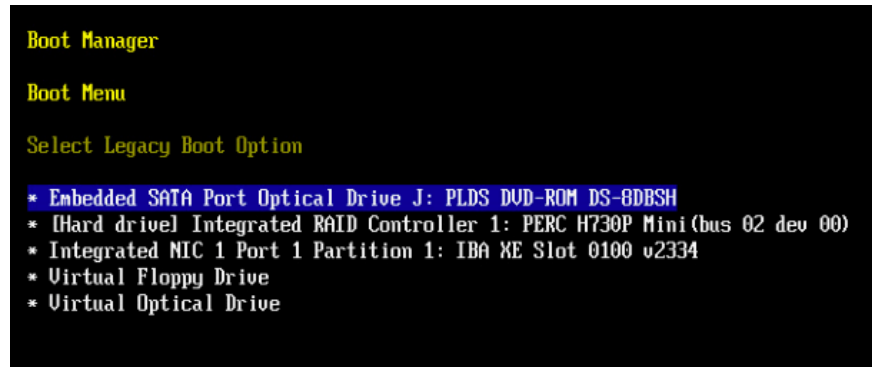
Boot Manager

Boot Menu

Select Legacy Boot Option

* Embedded SATA Port Optical Drive J: PLDS DVD-ROM DS-8DBSH
* [Hard drive] Integrated RAID Controller 1: PERC H730P Mini(bus 02 dev 00)
* Integrated NIC 1 Port 1 Partition 1: IBA XE Slot 0100 v2334
* Virtual Floppy Drive
* Virtual Optical Drive